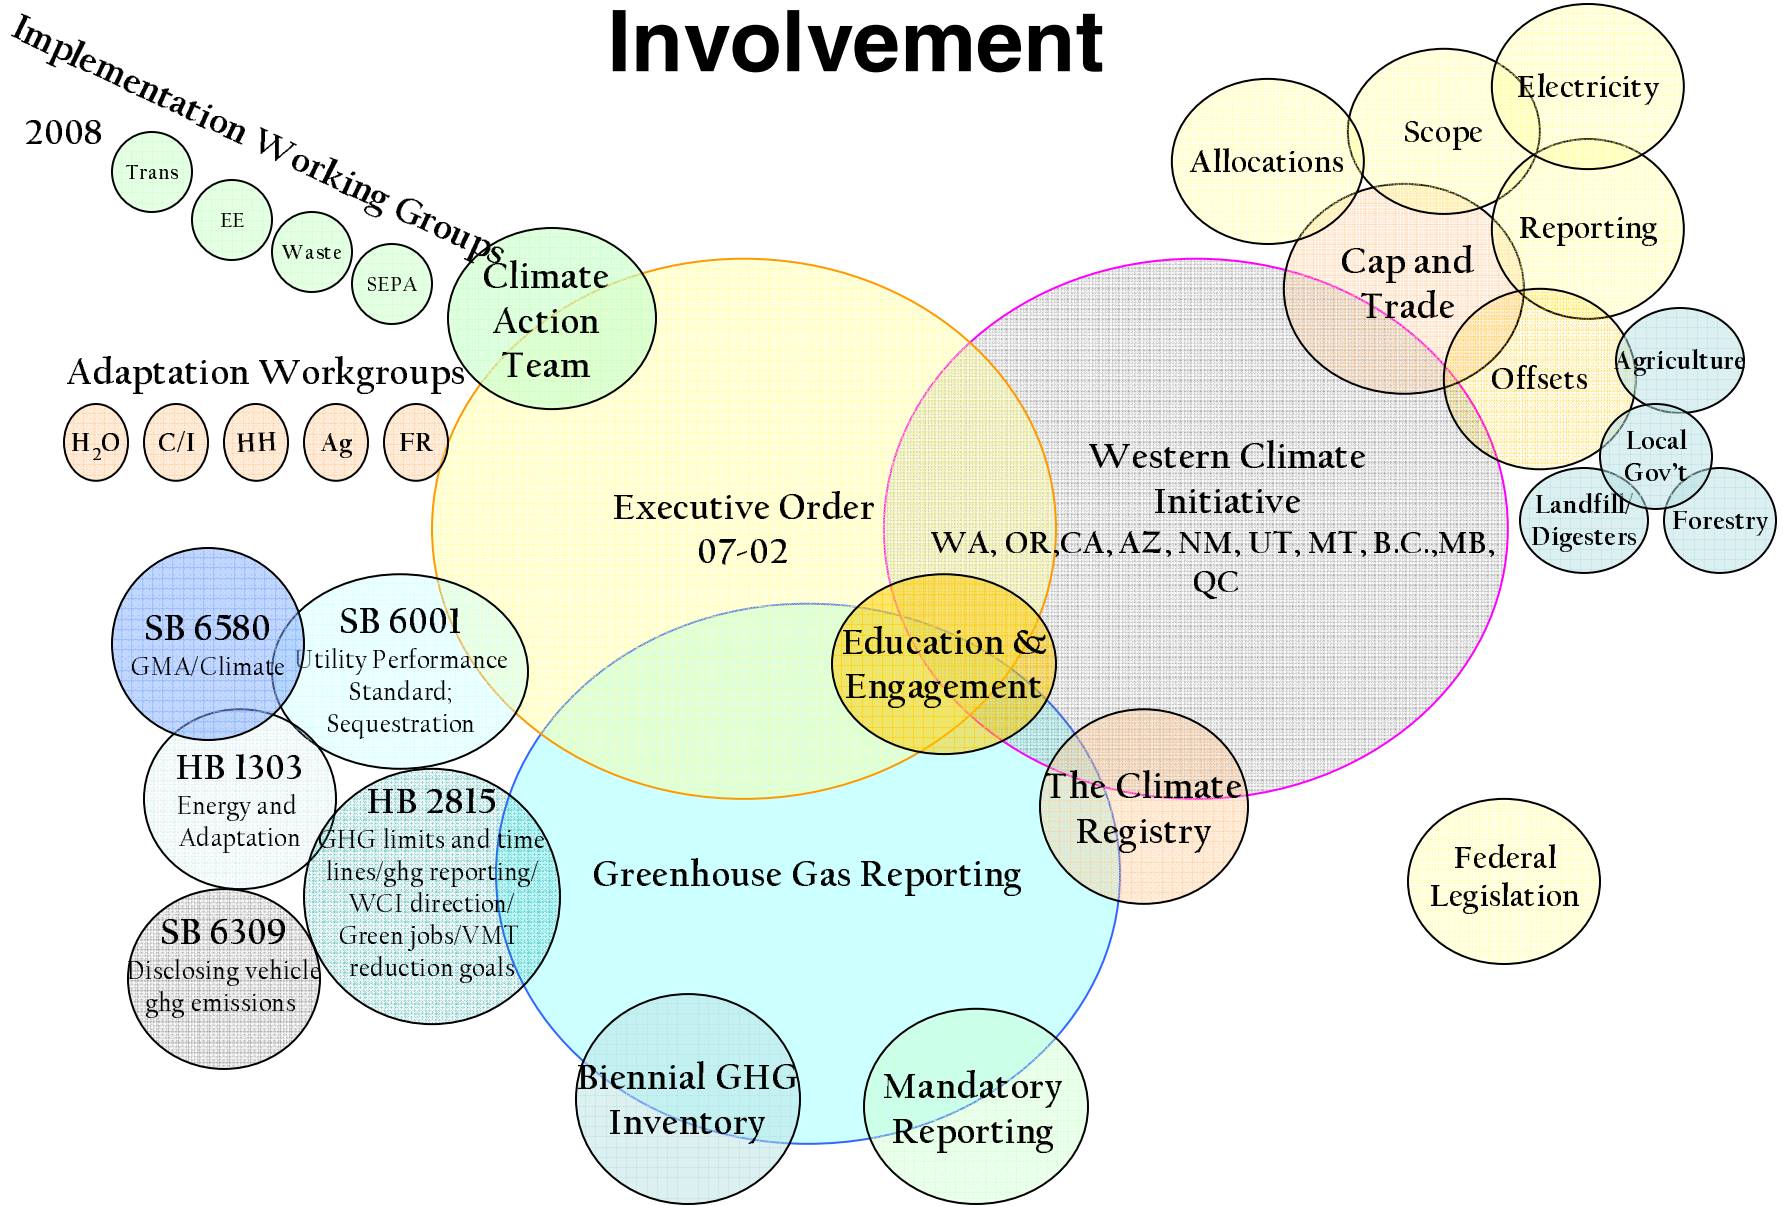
Involvement

Implementation Working Groups

2008

Trans

EE

Waste

SEPA

Climate Action Team

Adaptation Workgroups

$H_2O$

C/I

HH

Ag

FR

Allocations

Scope

Electricity

Reporting

Cap and Trade

Offsets

Agriculture

Local Gov't

Landfill/ Digesters

Forestry

Executive Order 07-02

Western Climate Initiative
WA, OR,CA, AZ, NM, UT, MT, B.C.,MB, QC

Education & Engagement

SB 6580
GMA/Climate

SB 6001
Utility Performance Standard; Sequestration

HB 1303
Energy and Adaptation

HB 2815
GHG limits and time lines/ghg reporting/ WCI direction/ Green jobs/VMT reduction goals

SB 6309
Disclosing vehicle ghg emissions

Greenhouse Gas Reporting

The Climate Registry

Federal Legislation

Biennial GHG Inventory

Mandatory Reporting